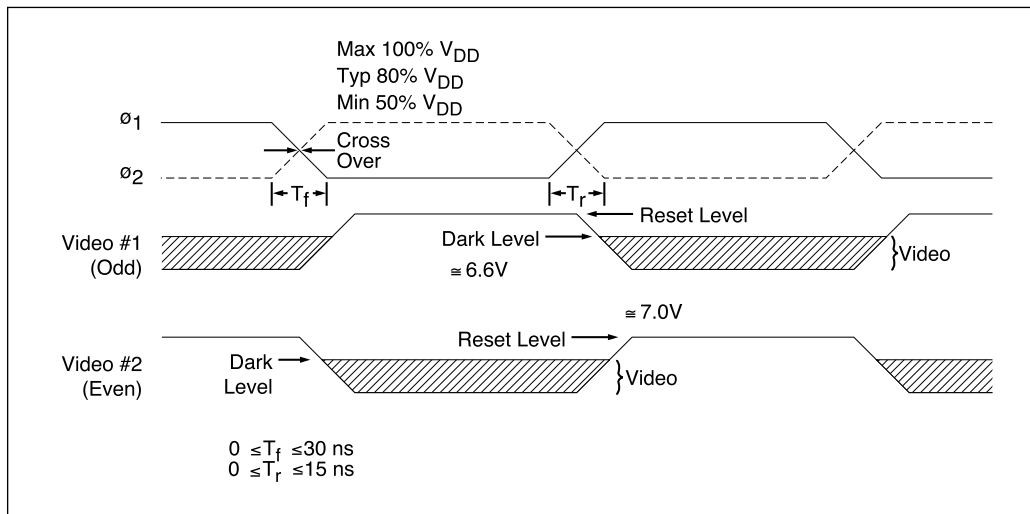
Max 100% $V_{DD}$
Typ 80% $V_{DD}$
Min 50% $V_{DD}$

$ø_1$

Cross Over

$ø_2$

$T_f$

$T_r$

Reset Level

Video #1 (Odd)

Dark Level

≅ 6.6V

Video

≅ 7.0V

Reset Level

Video #2 (Even)

Dark Level

Video

$0 \leq T_f \leq 30$ ns
$0 \leq T_r \leq 15$ ns